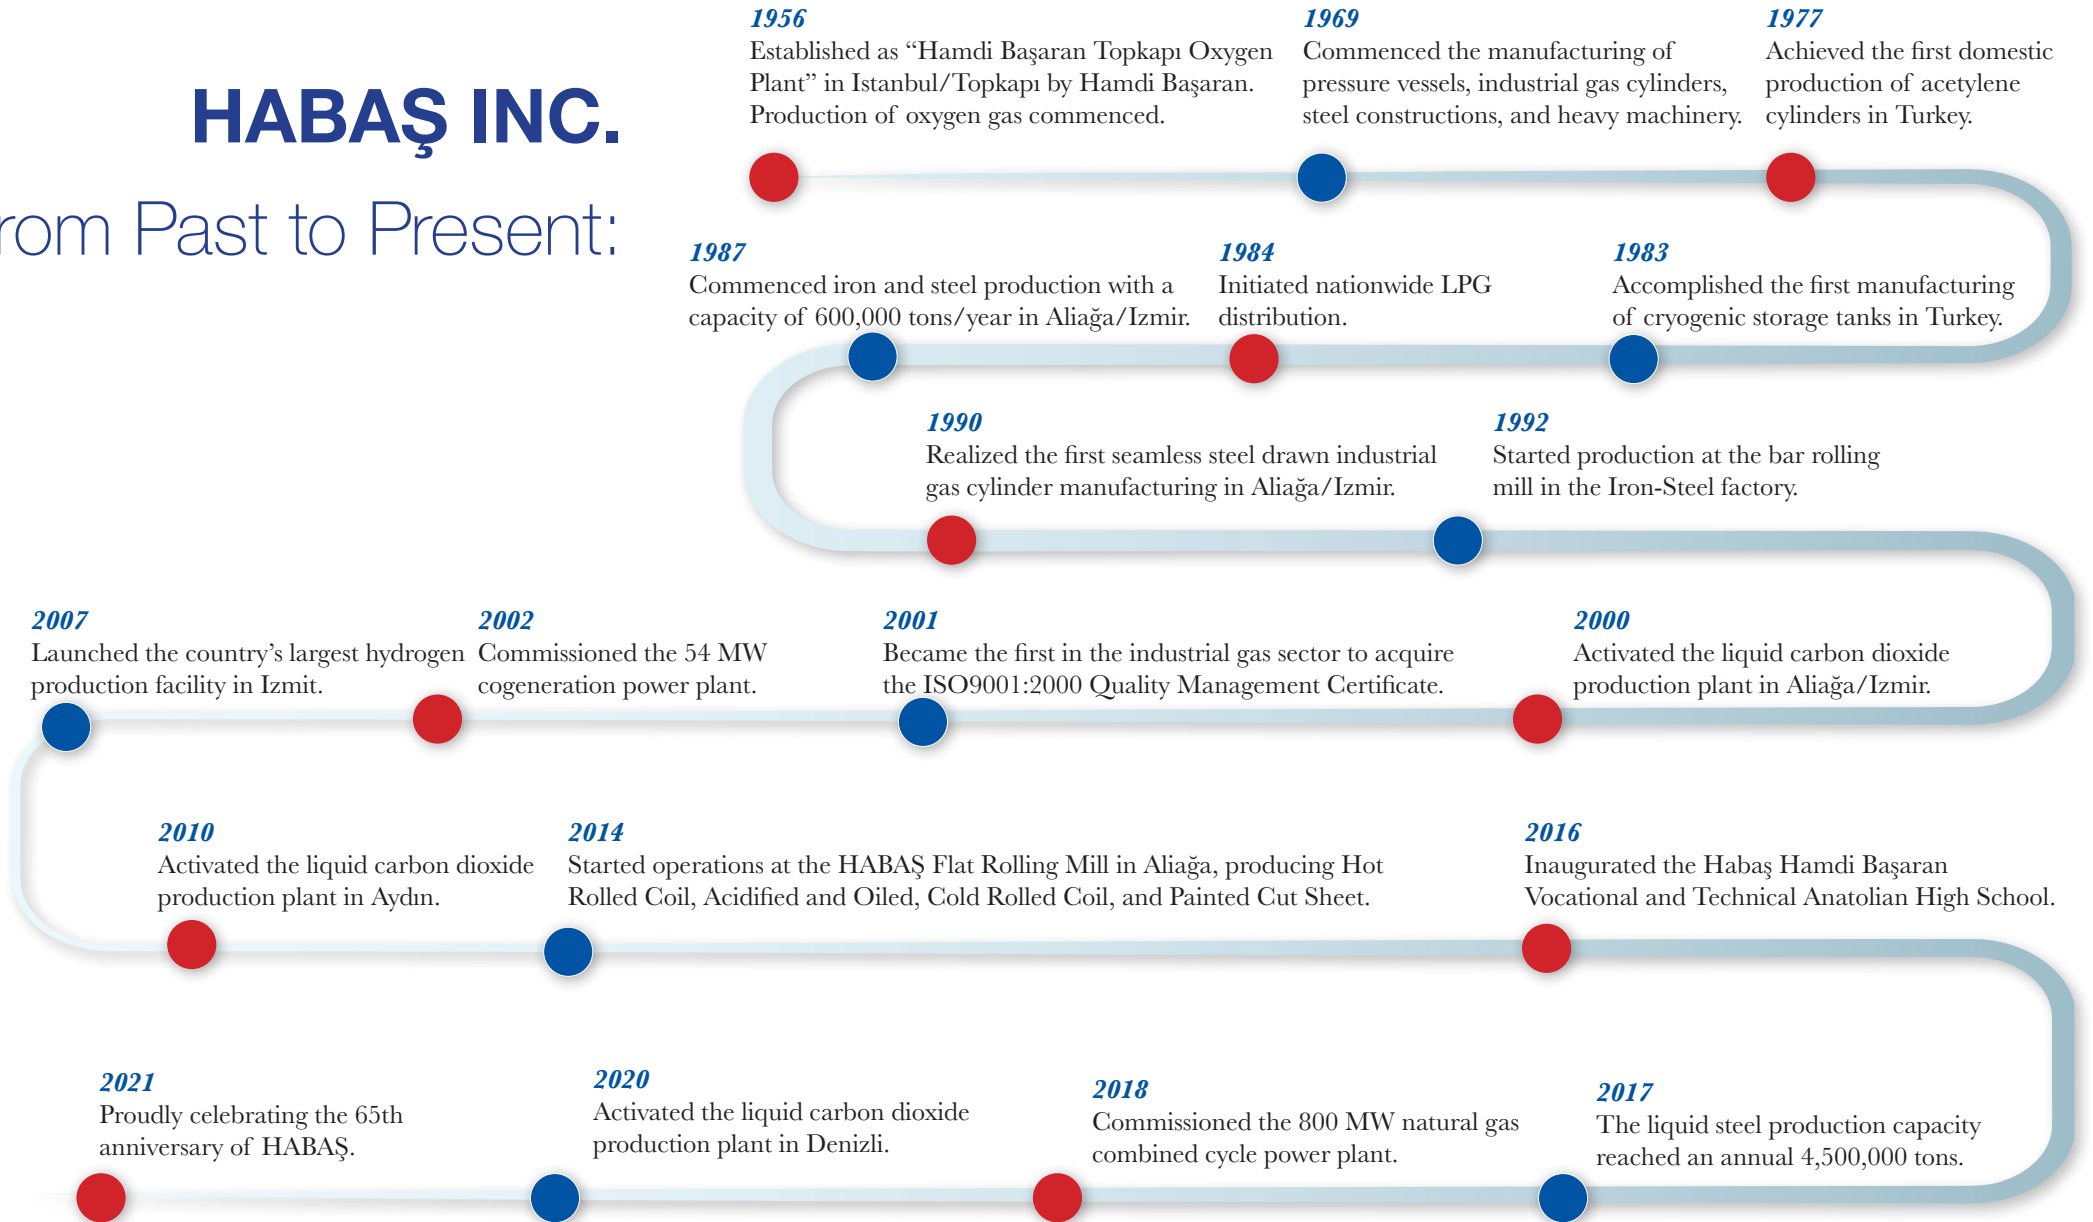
HABAŞ INC.

rom Past to Present:

1956
Established as “Hamdi Başaran Topkapı Oxygen Plant” in Istanbul/Topkapı by Hamdi Başaran. Production of oxygen gas commenced.

1969
Commenced the manufacturing of pressure vessels, industrial gas cylinders, steel constructions, and heavy machinery.

1977
Achieved the first domestic production of acetylene cylinders in Turkey.

1987
Commenced iron and steel production with a capacity of 600,000 tons/year in Aliağa/Izmir.

1984
Initiated nationwide LPG distribution.

1983
Accomplished the first manufacturing of cryogenic storage tanks in Turkey.

1990
Realized the first seamless steel drawn industrial gas cylinder manufacturing in Aliağa/Izmir.

1992
Started production at the bar rolling mill in the Iron-Steel factory.

2007
Launched the country’s largest hydrogen production facility in Izmit.

2002
Commissioned the 54 MW cogeneration power plant.

2001
Became the first in the industrial gas sector to acquire the ISO9001:2000 Quality Management Certificate.

2000
Activated the liquid carbon dioxide production plant in Aliağa/Izmir.

2010
Activated the liquid carbon dioxide production plant in Aydın.

2014
Started operations at the HABAŞ Flat Rolling Mill in Aliağa, producing Hot Rolled Coil, Acidified and Oiled, Cold Rolled Coil, and Painted Cut Sheet.

2016
Inaugurated the Habaş Hamdi Başaran Vocational and Technical Anatolian High School.

2021
Proudly celebrating the 65th anniversary of HABAŞ.

2020
Activated the liquid carbon dioxide production plant in Denizli.

2018
Commissioned the 800 MW natural gas combined cycle power plant.

2017
The liquid steel production capacity reached an annual 4,500,000 tons.